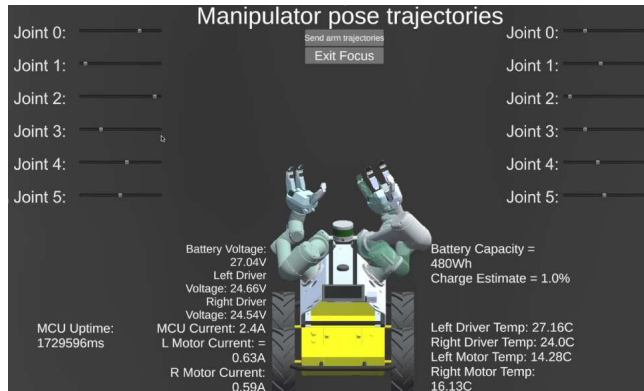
Manipulator pose trajectories

Send arm trajectories

Exit Focus

Joint 0:

Joint 1:

Joint 2:

Joint 3:

Joint 4:

Joint 5:

Joint 0:

Joint 1:

Joint 2:

Joint 3:

Joint 4:

Joint 5:

MCU Uptime: 1729596ms

Battery Voltage: 27.04V
Left Driver Voltage: 24.66V
Right Driver Voltage: 24.54V
MCU Current: 2.4A
L Motor Current: = 0.63A
R Motor Current: 0.59A

Battery Capacity = 480Wh
Charge Estimate = 1.0%

Left Driver Temp: 27.16C
Right Driver Temp: 24.0C
Left Motor Temp: 14.28C
Right Motor Temp: 16.13C